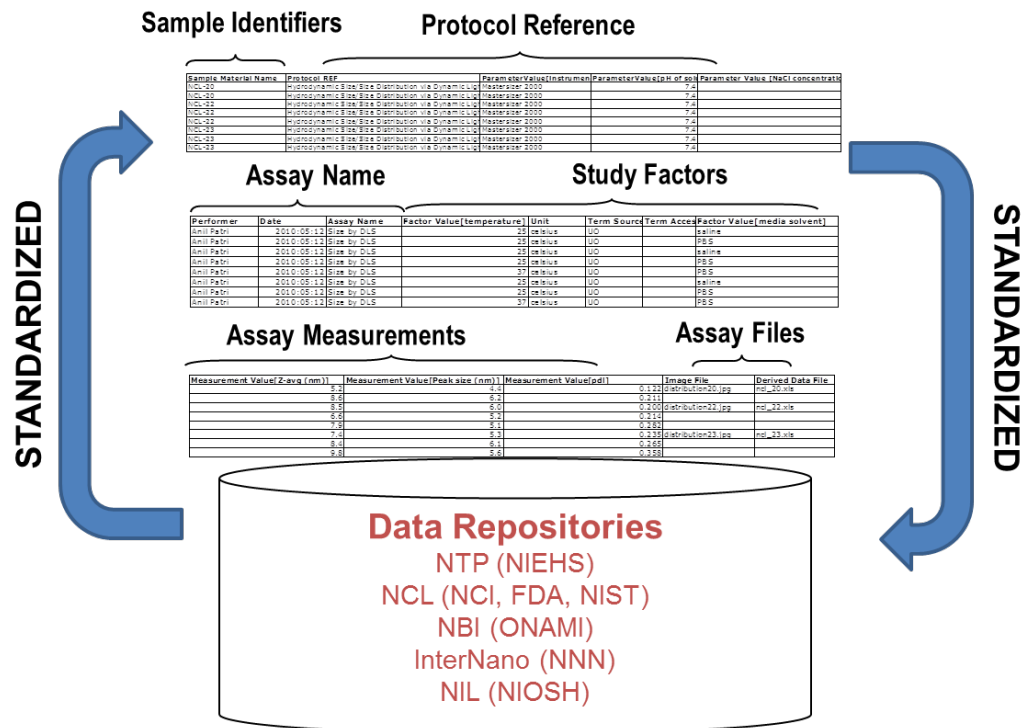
Sample Identifiers

Protocol Reference

| Sample Material Name | Protocol REF | ParameterValue[Instrumen | ParameterValue[pH of sol | Parameter Value [NaCl concentrati |
|---|---|---|---|---|
| NCL-20 | Hydrodynamic Size/Size Distribution via Dynamic Lig | Mastersizer 2000 | 7.4 | |
| NCL-20 | Hydrodynamic Size/Size Distribution via Dynamic Lig | Mastersizer 2000 | 7.4 | |
| NCL-22 | Hydrodynamic Size/Size Distribution via Dynamic Lig | Mastersizer 2000 | 7.4 | |
| NCL-22 | Hydrodynamic Size/Size Distribution via Dynamic Lig | Mastersizer 2000 | 7.4 | |
| NCL-22 | Hydrodynamic Size/Size Distribution via Dynamic Lig | Mastersizer 2000 | 7.4 | |
| NCL-23 | Hydrodynamic Size/Size Distribution via Dynamic Lig | Mastersizer 2000 | 7.4 | |
| NCL-23 | Hydrodynamic Size/Size Distribution via Dynamic Lig | Mastersizer 2000 | 7.4 | |
| NCL-23 | Hydrodynamic Size/Size Distribution via Dynamic Lig | Mastersizer 2000 | 7.4 | |

Assay Name

Study Factors

| Performer | Date | Assay Name | Factor Value[temperature] | Unit | Term Source | Term Acces | Factor Value[media solvent] |
|---|---|---|---|---|---|---|---|
| Anil Patri | 2010:05:12 | Size by DLS | 25 | celsius | UO | | saline |
| Anil Patri | 2010:05:12 | Size by DLS | 25 | celsius | UO | | PBS |
| Anil Patri | 2010:05:12 | Size by DLS | 25 | celsius | UO | | saline |
| Anil Patri | 2010:05:12 | Size by DLS | 25 | celsius | UO | | PBS |
| Anil Patri | 2010:05:12 | Size by DLS | 37 | celsius | UO | | PBS |
| Anil Patri | 2010:05:12 | Size by DLS | 25 | celsius | UO | | saline |
| Anil Patri | 2010:05:12 | Size by DLS | 25 | celsius | UO | | PBS |
| Anil Patri | 2010:05:12 | Size by DLS | 37 | celsius | UO | | PBS |

Assay Measurements

Assay Files

| Measurement Value[Z-avg (nm)] | Measurement Value[Peak size (nm)] | Measurement Value[pdI] | Image File | Derived Data File |
|---|---|---|---|---|
| 5.2 | 4.4 | 0.122 | distribution20.jpg | ncl_20.xls |
| 8.6 | 6.2 | 0.211 | | |
| 8.5 | 6.0 | 0.200 | distribution22.jpg | ncl_22.xls |
| 6.6 | 5.2 | 0.214 | | |
| 7.9 | 5.1 | 0.282 | | |
| 7.4 | 5.3 | 0.235 | distribution23.jpg | ncl_23.xls |
| 8.4 | 6.1 | 0.265 | | |
| 9.8 | 5.6 | 0.358 | | |

STANDARDIZED

STANDARDIZED

Data Repositories
NTP (NIEHS)
NCL (NCI, FDA, NIST)
NBI (ONAMI)
InterNano (NNN)
NIL (NIOSH)